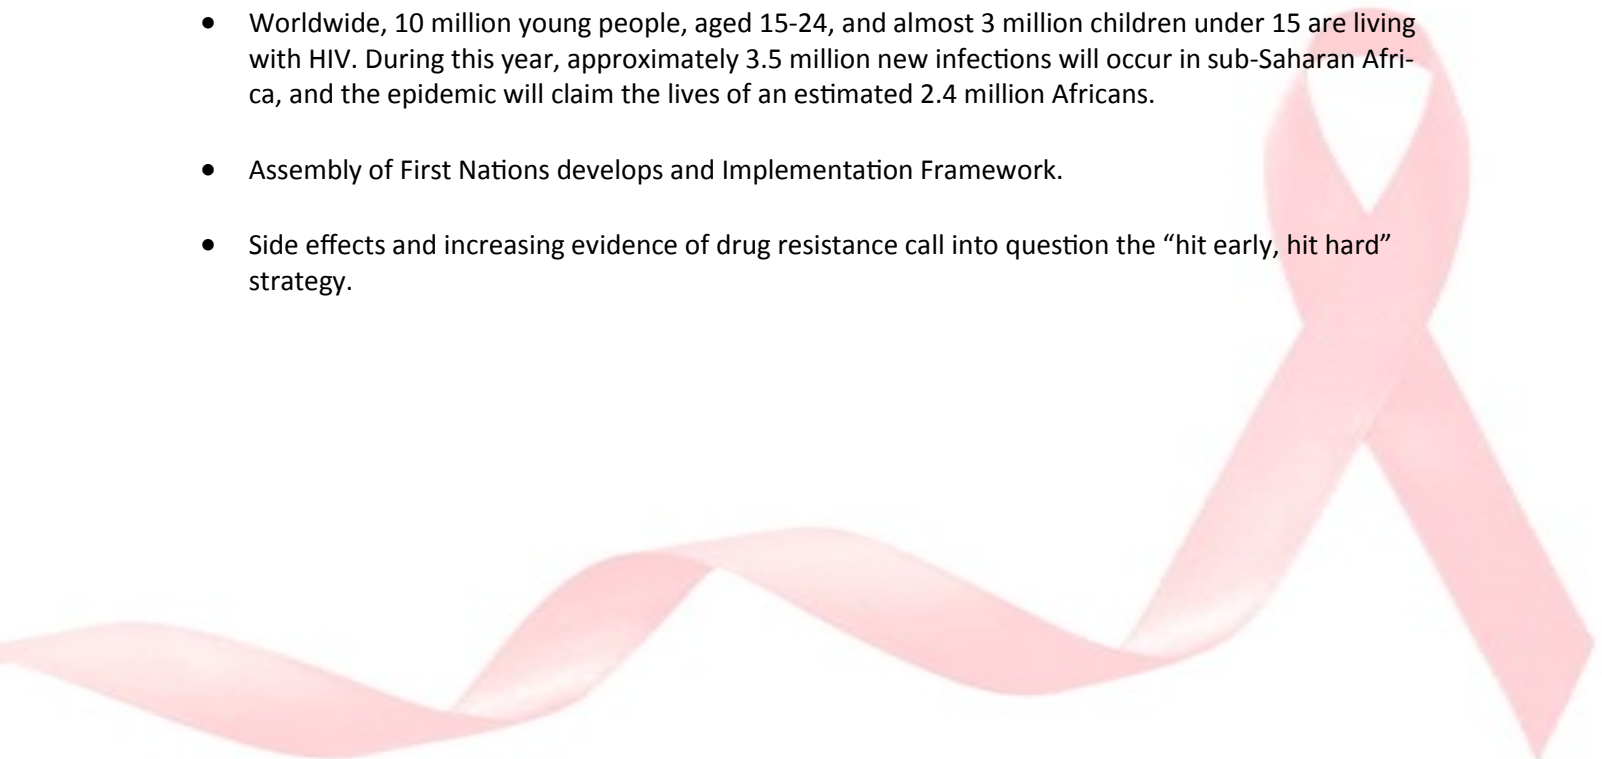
- Worldwide, 10 million young people, aged 15-24, and almost 3 million children under 15 are living with HIV. During this year, approximately 3.5 million new infections will occur in sub-Saharan Africa, and the epidemic will claim the lives of an estimated 2.4 million Africans.

- Assembly of First Nations develops and Implementation Framework.

- Side effects and increasing evidence of drug resistance call into question the “hit early, hit hard” strategy.